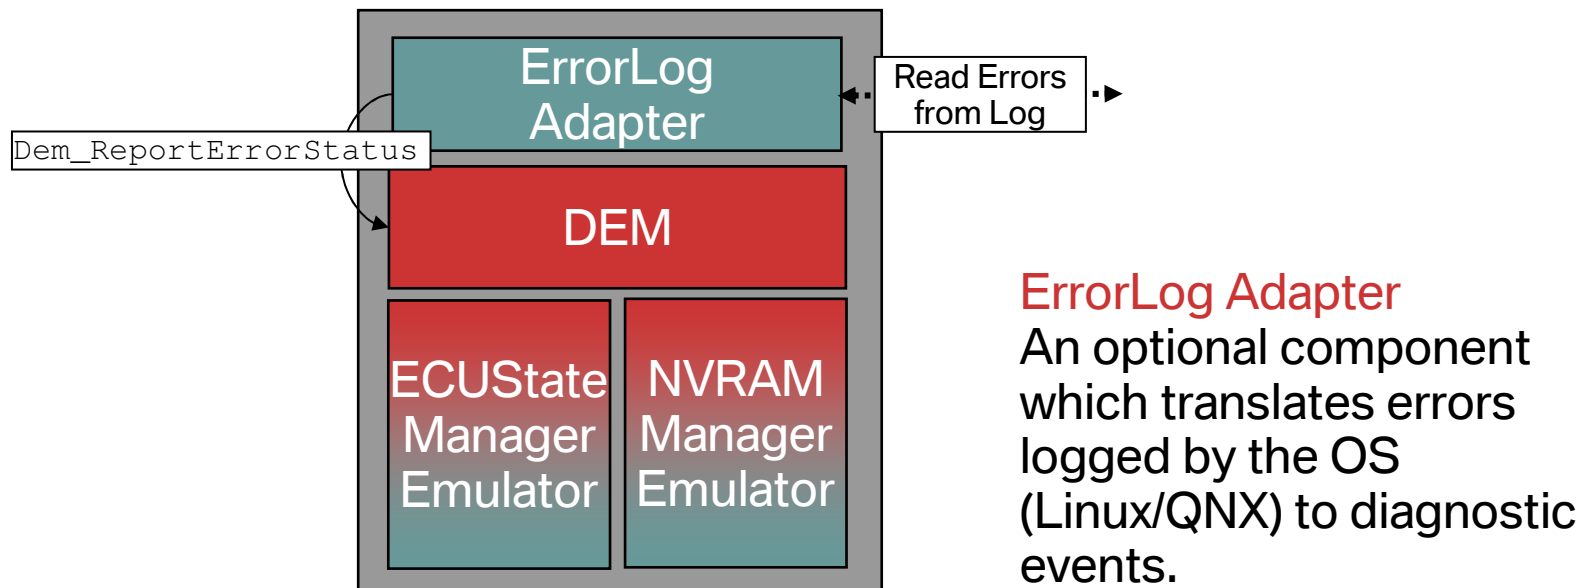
ErrorLog Adapter

Read Errors from Log

Dem_ReportErrorStatus

DEM

ECUState Manager Emulator

NVRAM Manager Emulator

ErrorLog Adapter
An optional component which translates errors logged by the OS (Linux/QNX) to diagnostic events.